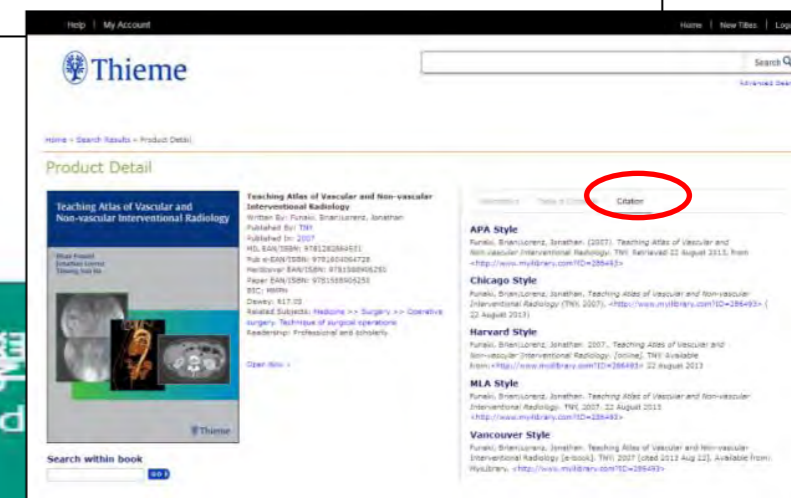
Help | My Account

Home | New Titles | Log

Thieme

Search

Advanced Search

Home » Search Results » Product Detail

Product Detail

Teaching Atlas of Vascular and Non-vascular Interventional Radiology

Brian Funaki
Jonathan Lorenz
Thuong Van Ha

Thieme

Teaching Atlas of Vascular and Non-vascular Interventional Radiology
Written By: Funaki, Brian;Lorenz, Jonathan
Published By: TNY
Published In: 2007
ML EAN/ISBN: 9781282864631
Pub e-EAN/ISBN: 9781604064728
Hardcover EAN/ISBN: 9781588904250
Paper EAN/ISBN: 9781588904250
BIC: MMPH
Dewey: 617.05
Related Subjects: Medicine >> Surgery >> Operative surgery. Technique of surgical operations
Readership: Professional and scholarly

Open Now »

Information | Table of Contents | Citation

APA Style
Funaki, Brian;Lorenz, Jonathan. (2007). Teaching Atlas of Vascular and Non-vascular Interventional Radiology. TNY. Retrieved 22 August 2013, from <http://www.myilibrary.com?ID=286493>

Chicago Style
Funaki, Brian;Lorenz, Jonathan. Teaching Atlas of Vascular and Non-vascular Interventional Radiology (TNY, 2007). <http://www.myilibrary.com?ID=286493> (22 August 2013)

Harvard Style
Funaki, Brian;Lorenz, Jonathan. 2007. Teaching Atlas of Vascular and Non-vascular Interventional Radiology. [online]. TNY. Available from:<http://www.myilibrary.com?ID=286493> 22 August 2013

MLA Style
Funaki, Brian;Lorenz, Jonathan. Teaching Atlas of Vascular and Non-vascular Interventional Radiology. TNY, 2007. 22 August 2013 <http://www.myilibrary.com?ID=286493>

Vancouver Style
Funaki, Brian;Lorenz, Jonathan. Teaching Atlas of Vascular and Non-vascular Interventional Radiology [e-book]. TNY; 2007 [cited 2013 Aug 22]. Available from: MyiLibrary. <http://www.myilibrary.com?ID=286493>

Search within book

GO